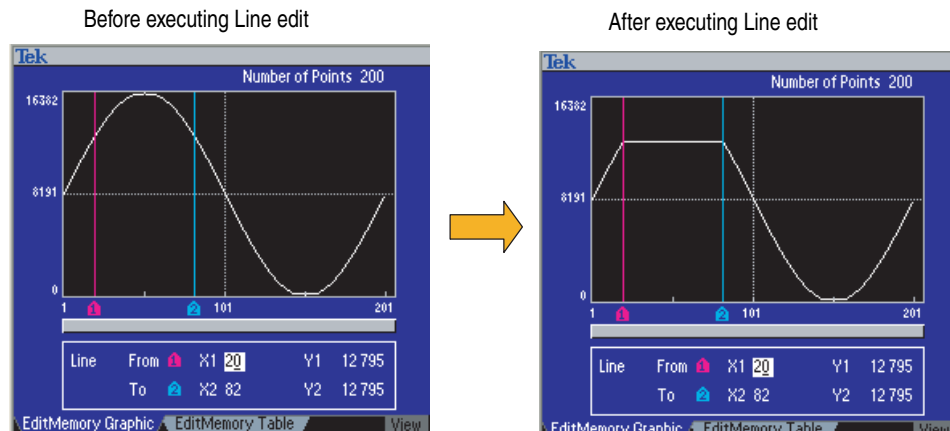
Before executing Line edit

Tek

Number of Points 200

16382

8191

0

1 1 2 101 201

Line From 1 X1 20 Y1 12 795

To 2 X2 82 Y2 12 795

EditMemory Graphic EditMemory Table View

After executing Line edit

Tek

Number of Points 200

16382

8191

0

1 1 2 101 201

Line From 1 X1 20 Y1 12 795

To 2 X2 82 Y2 12 795

EditMemory Graphic EditMemory Table View